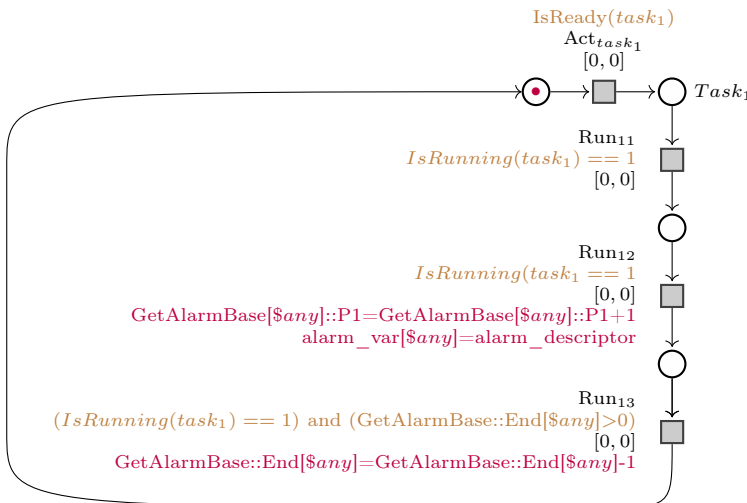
IsReady($task_1$)
Act$_{task_1}$
$[0, 0]$

$Task_1$

Run$_{11}$
$IsRunning(task_1) == 1$
$[0, 0]$

Run$_{12}$
$IsRunning(task_1 == 1$
$[0, 0]$
GetAlarmBase[\$$any$]::P1=GetAlarmBase[\$$any$]::P1+1
alarm_var[\$$any$]=alarm_descriptor

Run$_{13}$
($IsRunning(task_1) == 1$) and (GetAlarmBase::End[\$$any$]>0)
$[0, 0]$
GetAlarmBase::End[\$$any$]=GetAlarmBase::End[\$$any$]-1